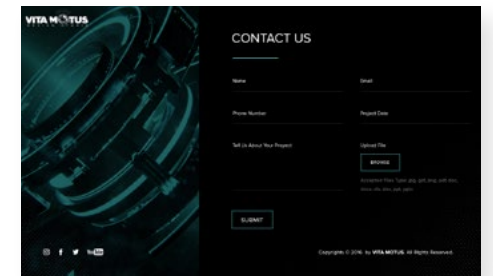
VITA MOTUS

CONTACT US

Name

Email

Phone Number

Project Date

Tell Us About Your Project

Upload File

BROWSE

Acceptable Files Types: jpg, gif, png, pdf, doc, docx, xls, xlsx, ppt, pptx

SUBMIT

Copyrights © 2016 by VITA MOTUS. All Rights Reserved.